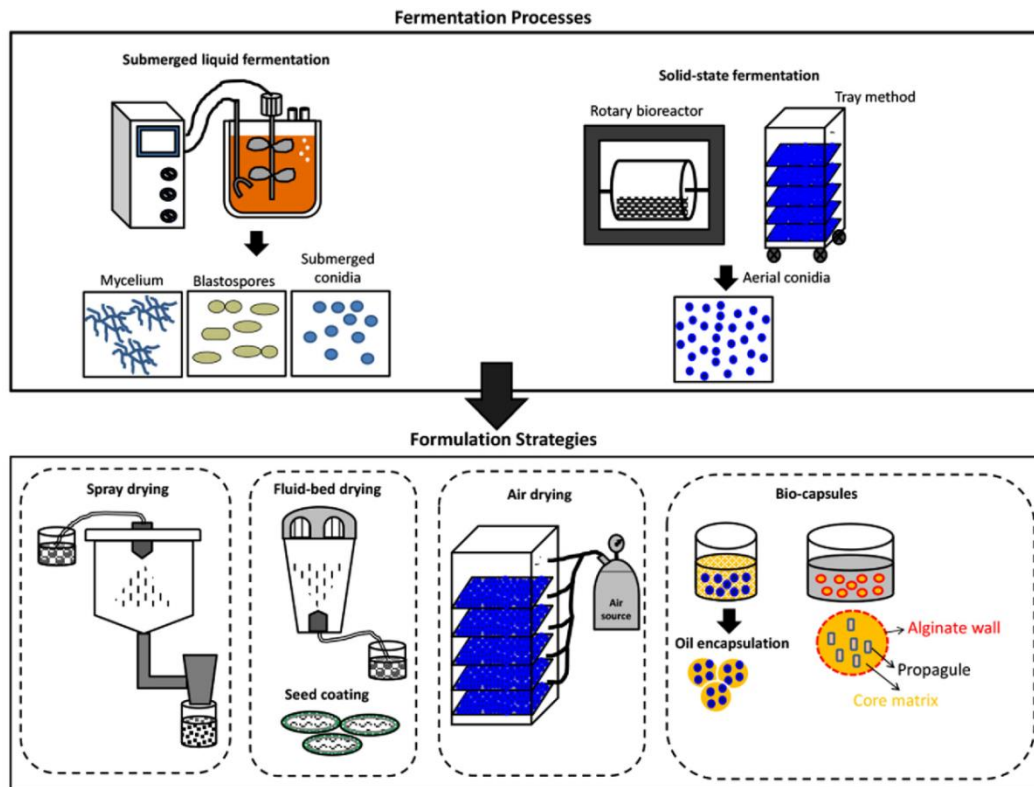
Fermentation Processes

Submerged liquid fermentation

Mycelium

Blastospores

Submerged conidia

Solid-state fermentation

Rotary bioreactor

Tray method

Aerial conidia

Formulation Strategies

Spray drying

Fluid-bed drying

Seed coating

Air drying

Air source

Bio-capsules

Oil encapsulation

Alginate wall

Propagule

Core matrix